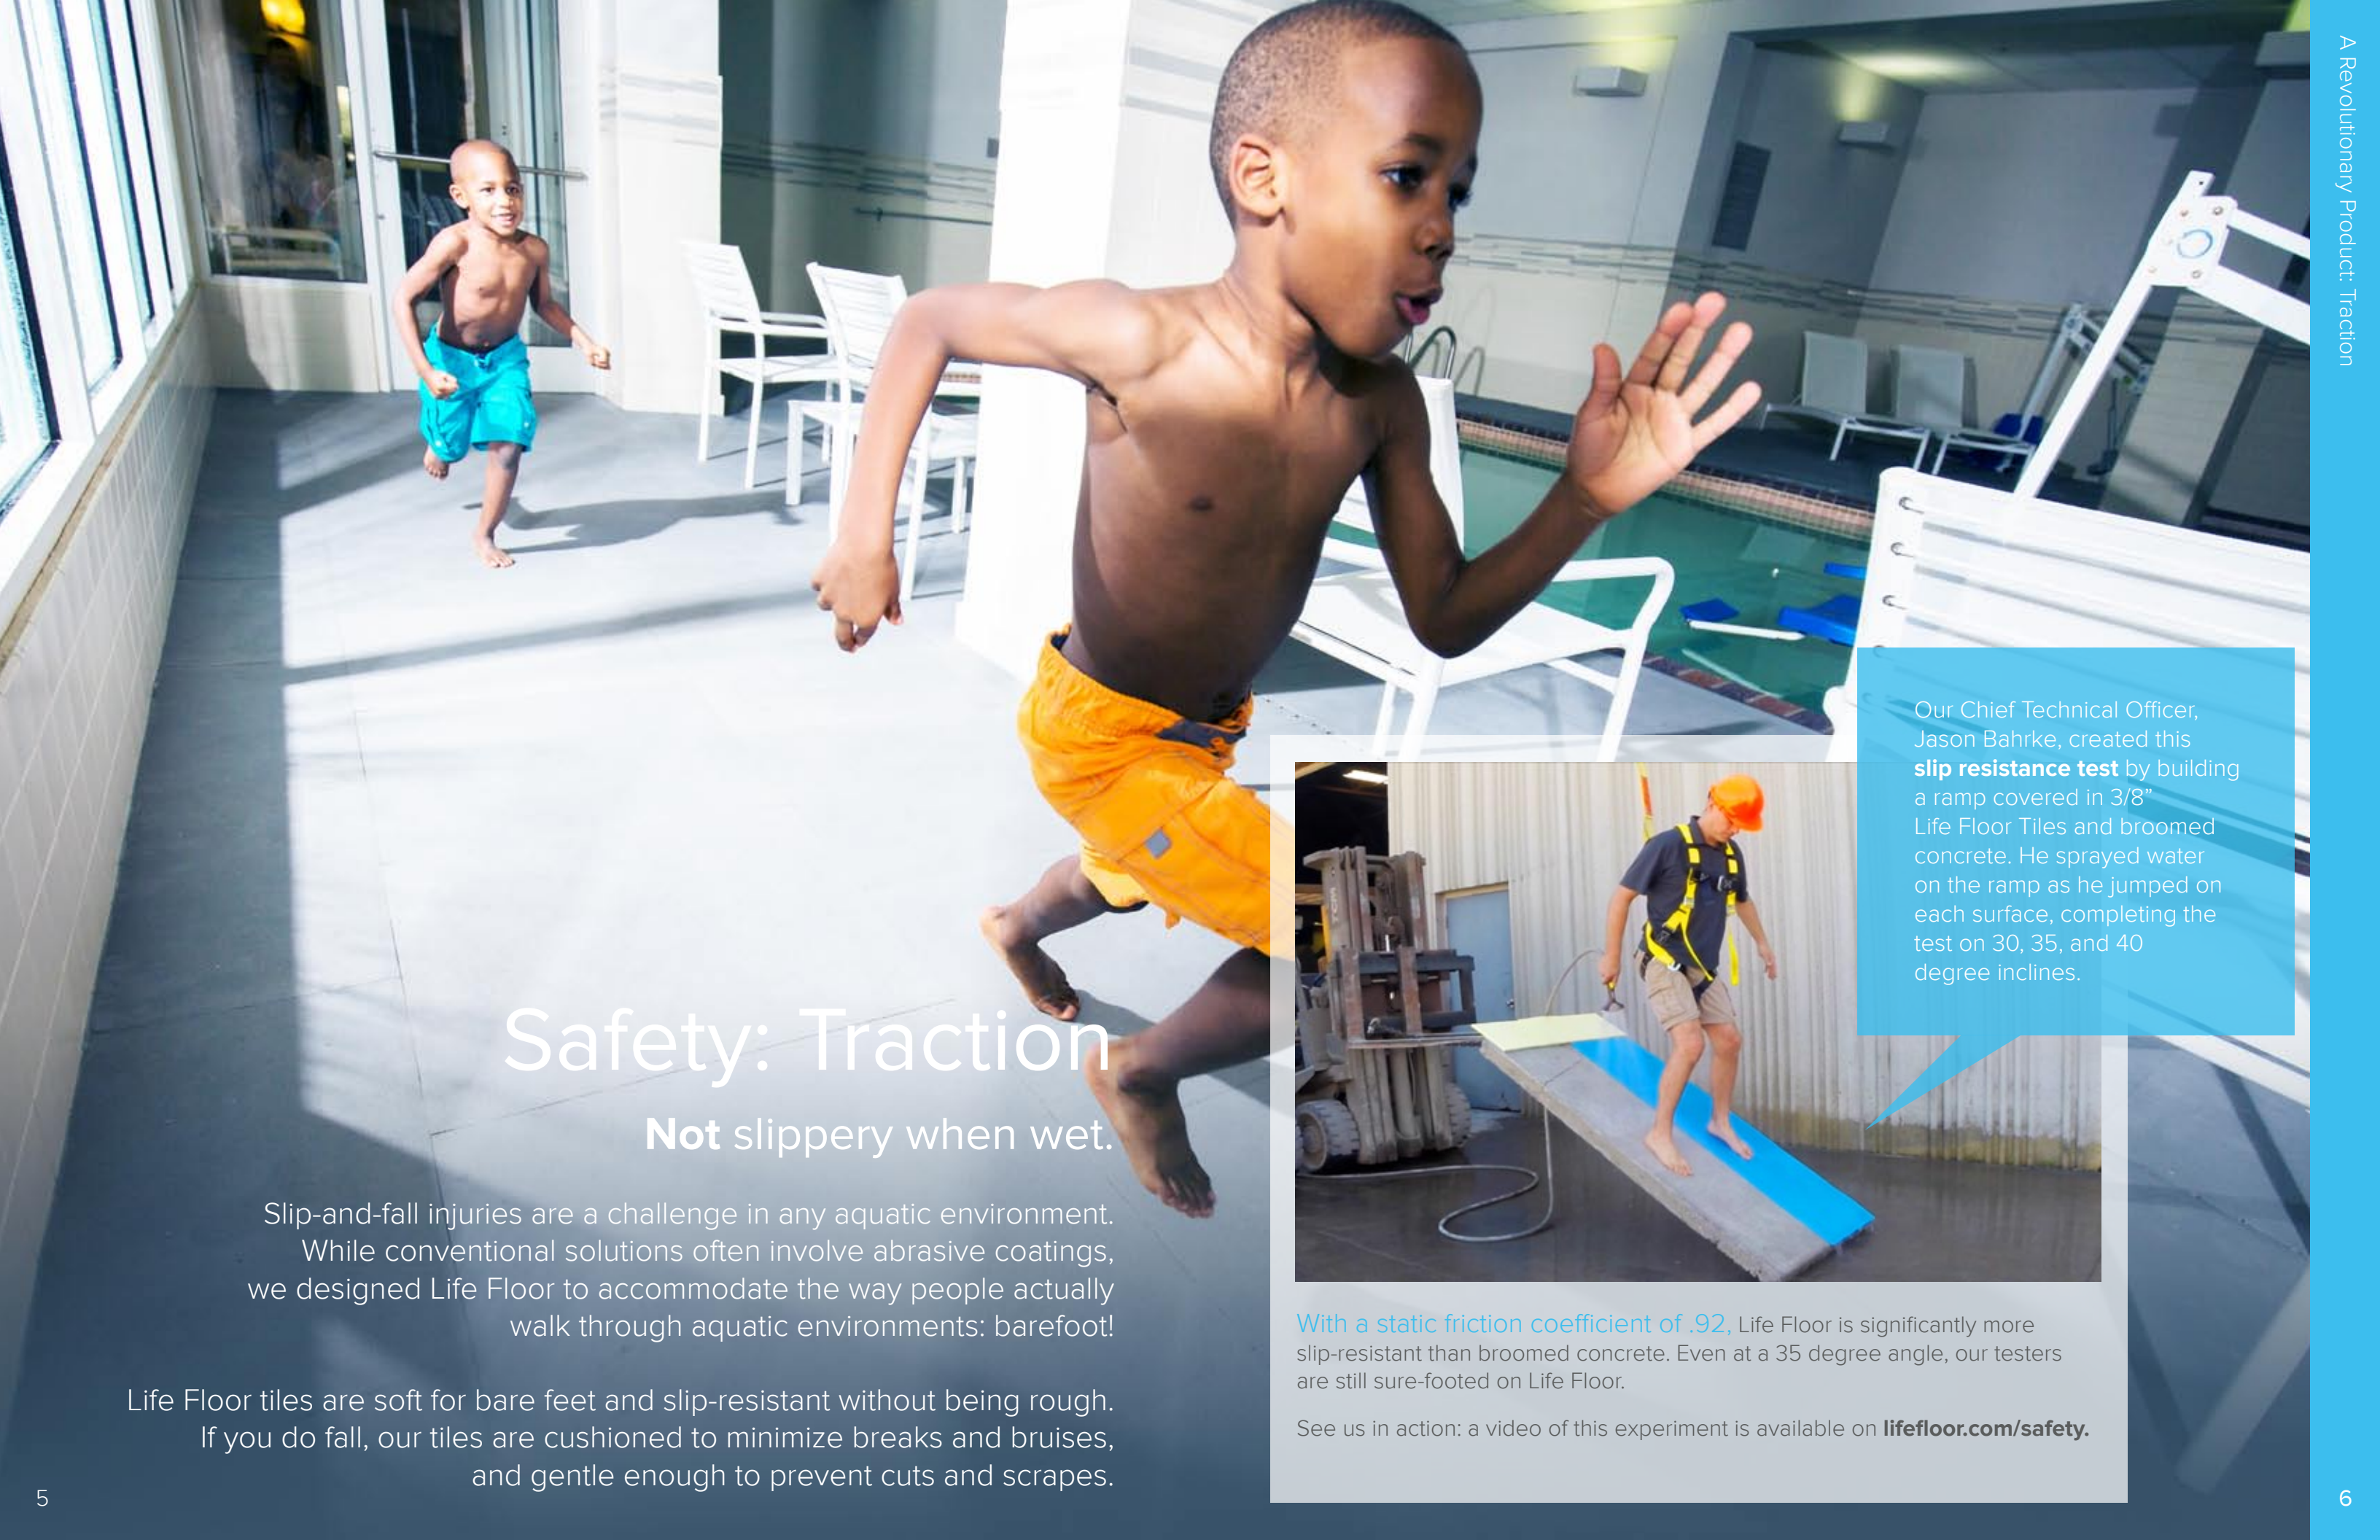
Safety: Traction

Not slippery when wet.

Slip-and-fall injuries are a challenge in any aquatic environment. While conventional solutions often involve abrasive coatings, we designed Life Floor to accommodate the way people actually walk through aquatic environments: barefoot!

Life Floor tiles are soft for bare feet and slip-resistant without being rough. If you do fall, our tiles are cushioned to minimize breaks and bruises, and gentle enough to prevent cuts and scrapes.

5

Our Chief Technical Officer, Jason Bahrke, created this slip resistance test by building a ramp covered in 3/8" Life Floor Tiles and broomed concrete. He sprayed water on the ramp as he jumped on each surface, completing the test on 30, 35, and 40 degree inclines.

With a static friction coefficient of .92, Life Floor is significantly more slip-resistant than broomed concrete. Even at a 35 degree angle, our testers are still sure-footed on Life Floor.

See us in action: a video of this experiment is available on lifefloor.com/safety.

A Revolutionary Product: Traction

6